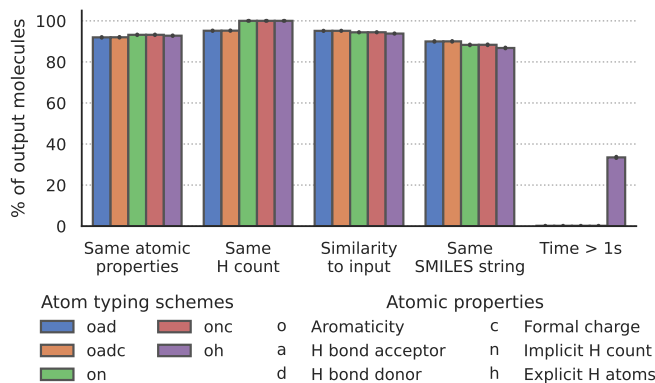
% of output molecules

100
80
60
40
20
0

Same atomic properties
Same H count
Similarity to input
Same SMILES string
Time > 1s

Atom typing schemes
oad
oadc
on
onc
oh

Atomic properties
o Aromaticity
a H bond acceptor
d H bond donor
c Formal charge
n Implicit H count
h Explicit H atoms